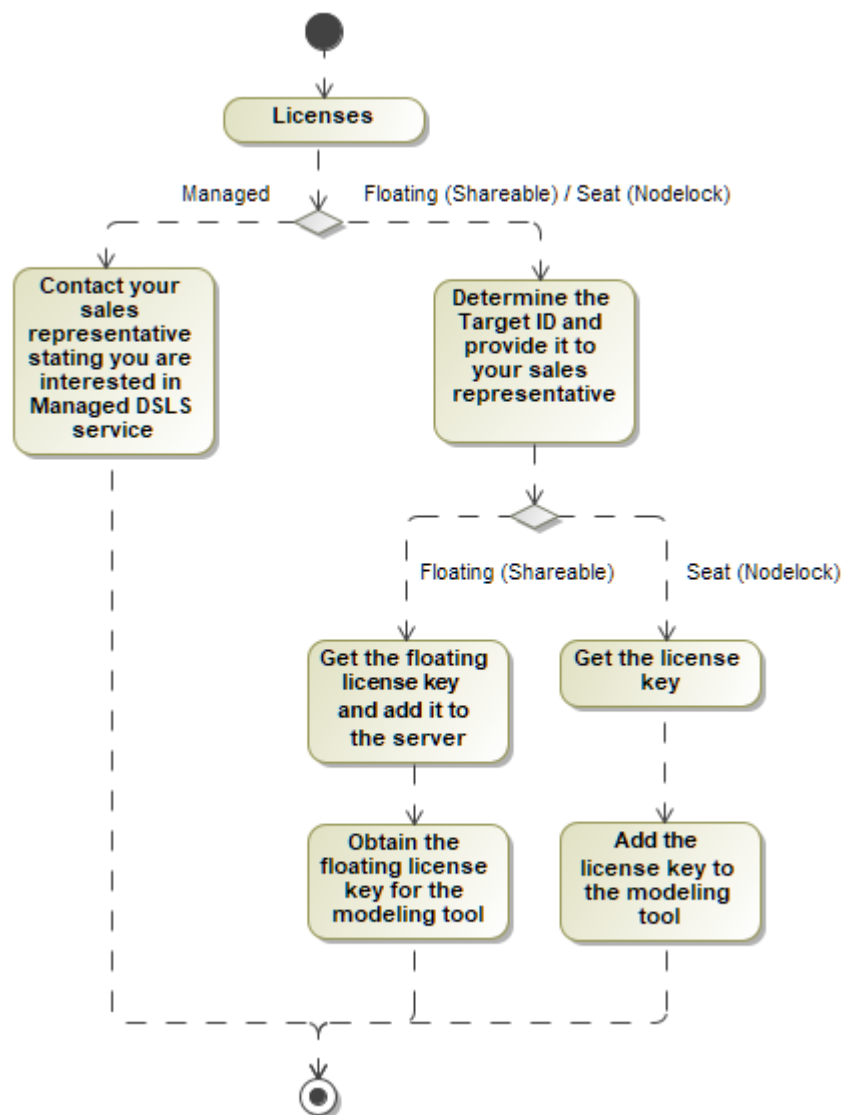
Licenses

Managed

Floating (Shareable) / Seat (Nodelock)

Contact your sales representative stating you are interested in Managed DSLS service

Determine the Target ID and provide it to your sales representative

Floating (Shareable)

Seat (Nodelock)

Get the floating license key and add it to the server

Get the license key

Obtain the floating license key for the modeling tool

Add the license key to the modeling tool